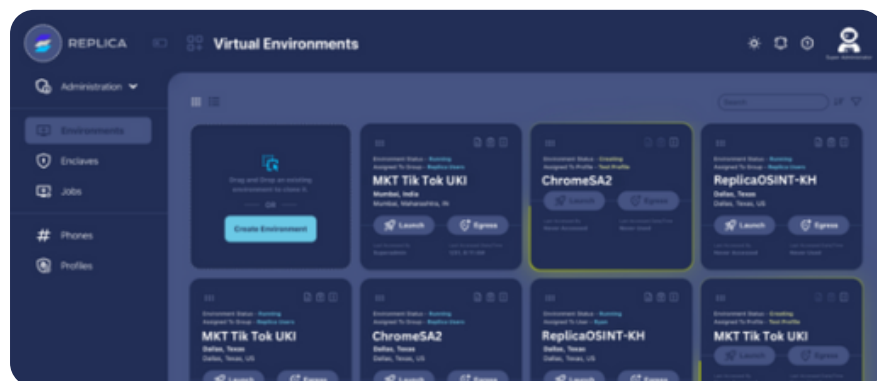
REPLICA

Virtual Environments

Super Administrator

Administration

Environments

Enclaves

Jobs

Phones

Profiles

Search

Drag and Drop an existing environment to clone it.

OR

Create Environment

Environment Status - Running
Assigned To Group - Replica Users

MKT Tik Tok UKI

Mumbai, India
Mumbai, Maharashtra, IN

Launch

Egress

Environment Status - Creating
Assigned To Profile - Test Profile

ChromeSA2

Launch

Egress

Environment Status - Running
Assigned To Group - Replica Users

ReplicaOSINT-KH

Dallas, Texas
Dallas, Texas, US

Launch

Egress

Environment Status - Running
Assigned To Group - Replica Users

MKT Tik Tok UKI

Dallas, Texas
Dallas, Texas, US

Launch

Egress

Environment Status - Running
Assigned To Group - Replica Users

ChromeSA2

Dallas, Texas
Dallas, Texas, US

Launch

Egress

Environment Status - Running
Assigned To User - Ryan

ReplicaOSINT-KH

Dallas, Texas
Dallas, Texas, US

Launch

Egress

Environment Status - Creating
Assigned To Profile - Test Profile

MKT Tik Tok UKI

Launch

Egress